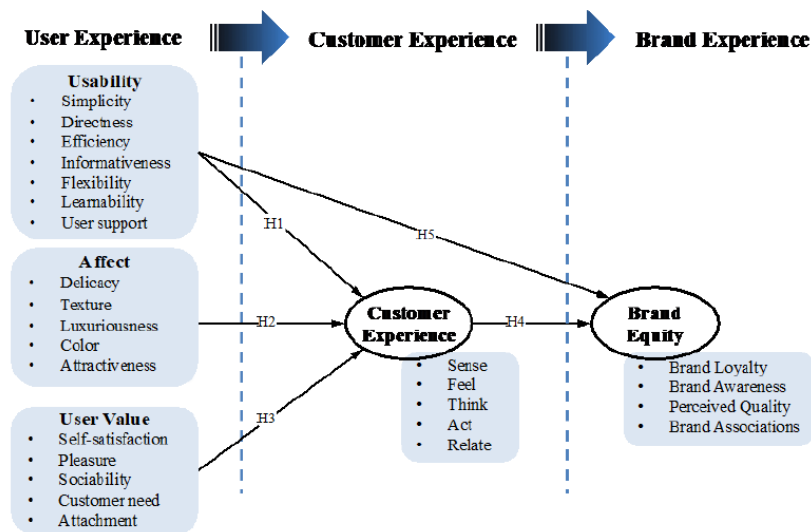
User Experience

Customer Experience

Brand Experience

Usability
- Simplicity
- Directness
- Efficiency
- Informativeness
- Flexibility
- Learnability
- User support

Affect
- Delicacy
- Texture
- Luxuriousness
- Color
- Attractiveness

User Value
- Self-satisfaction
- Pleasure
- Sociability
- Customer need
- Attachment

H1

H2

H3

H5

Customer Experience
- Sense
- Feel
- Think
- Act
- Relate

H4

Brand Equity
- Brand Loyalty
- Brand Awareness
- Perceived Quality
- Brand Associations